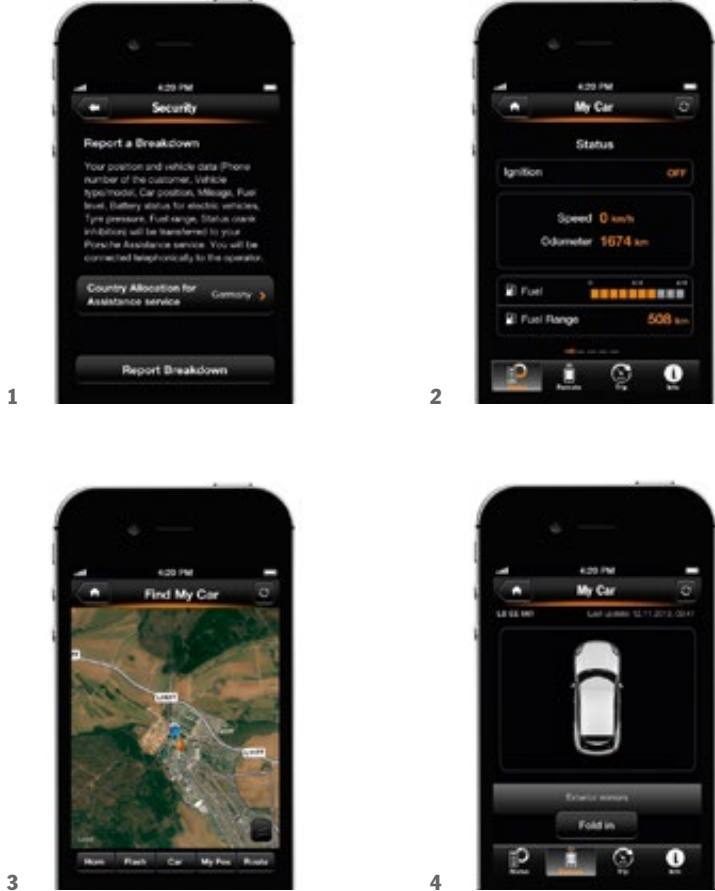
4:20 PM

Security

Report a Breakdown

Your position and vehicle data (Phone number of the customer, Vehicle type/model, Car position, Mileage, Fuel level, Battery status for electric vehicles, Tyre pressure, Fuel range, Status crank inhibition) will be transferred to your Porsche Assistance service. You will be connected telephonically to the operator.

Country Allocation for Assistance service Germany

Report Breakdown

1

4:20 PM

My Car

Status

Ignition OFF

Speed 0 km/h

Odometer 1674 km

Fuel

Fuel Range 508 km

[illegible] Remote Trip Info

2

4:20 PM

Find My Car

L3077

L3077

Horn Flash Car My Pos Route

3

4:20 PM

My Car

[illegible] Last update: 12.11.2013, 09:47

Exterior mirrors

Fold in

Status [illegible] Trip Info

4